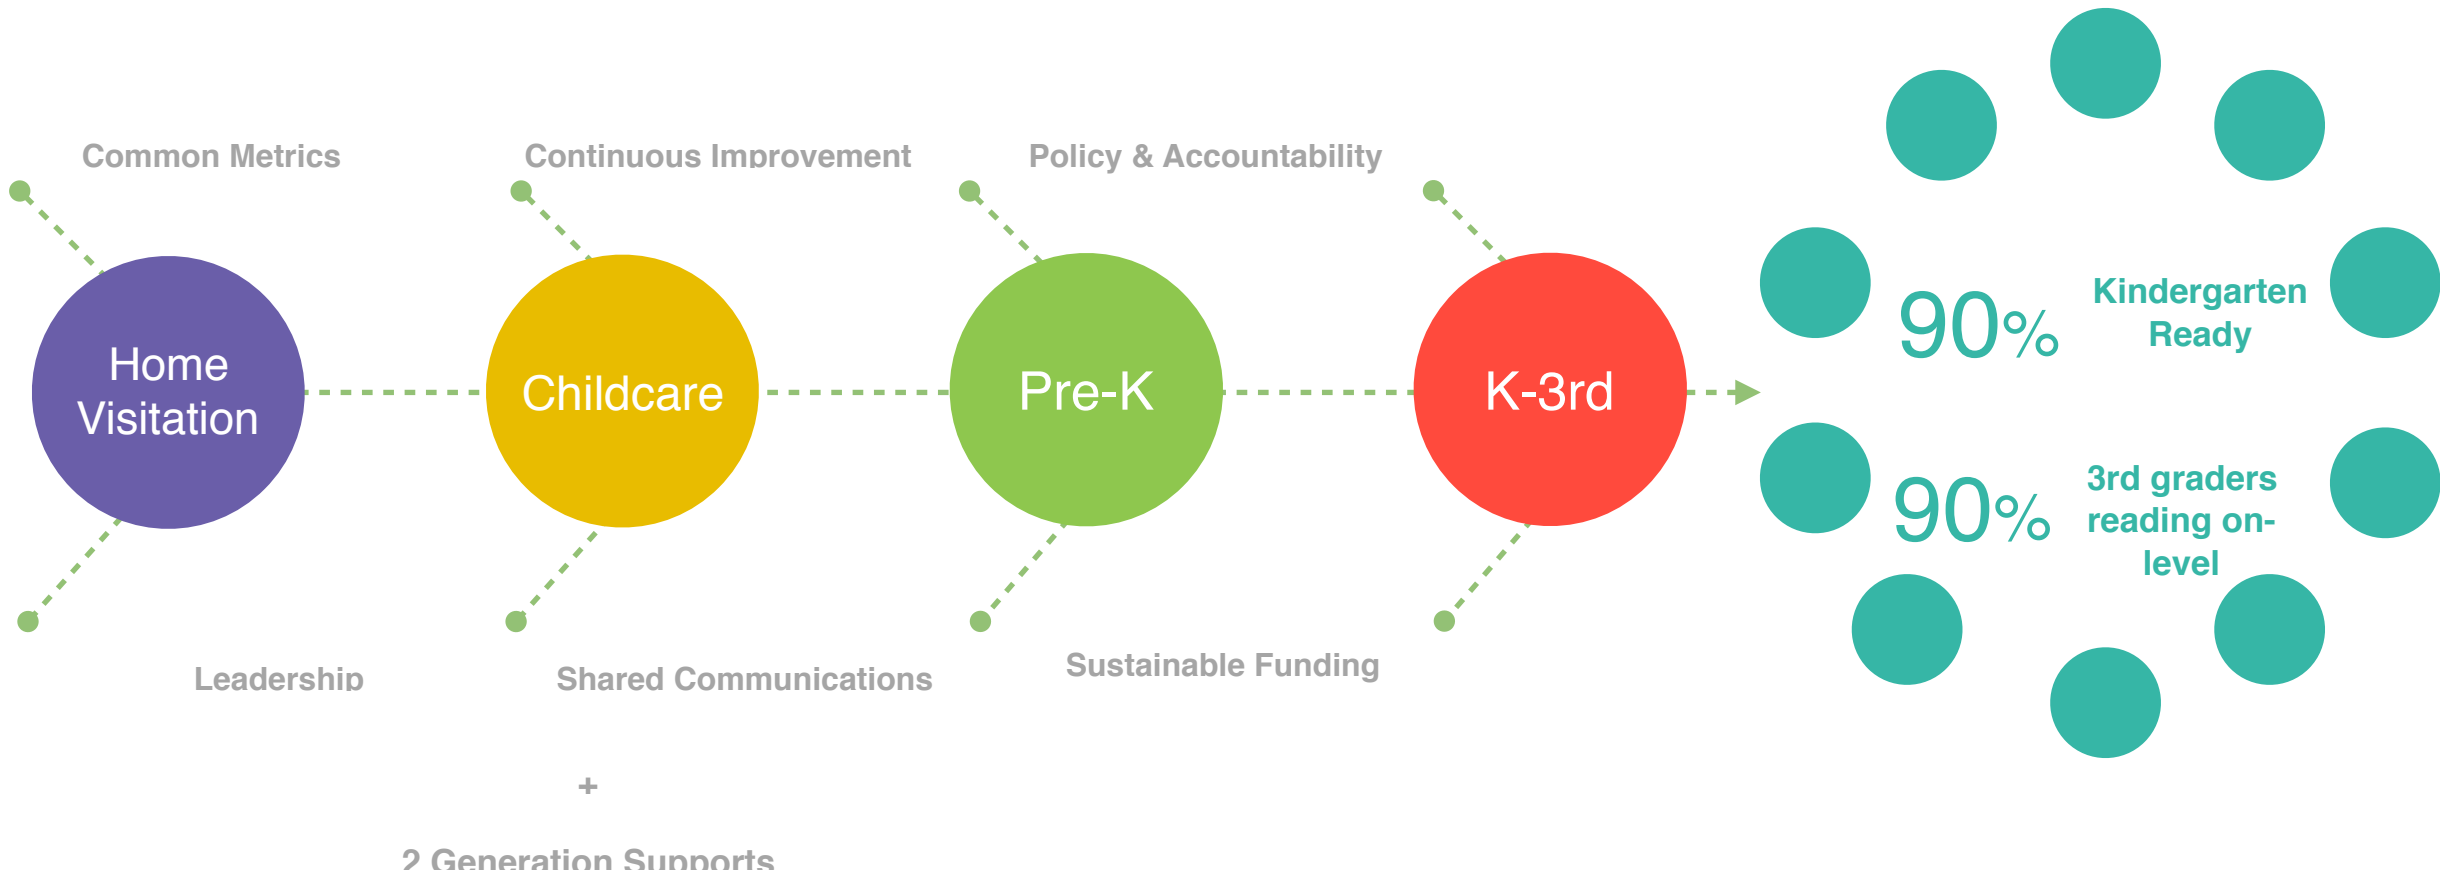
Common Metrics

Continuous Improvement

Policy & Accountability

Home Visitation

Childcare

Pre-K

K-3rd

90% Kindergarten Ready

90% 3rd graders reading on-level

Leadership

Shared Communications

Sustainable Funding

+

2 Generation Supports